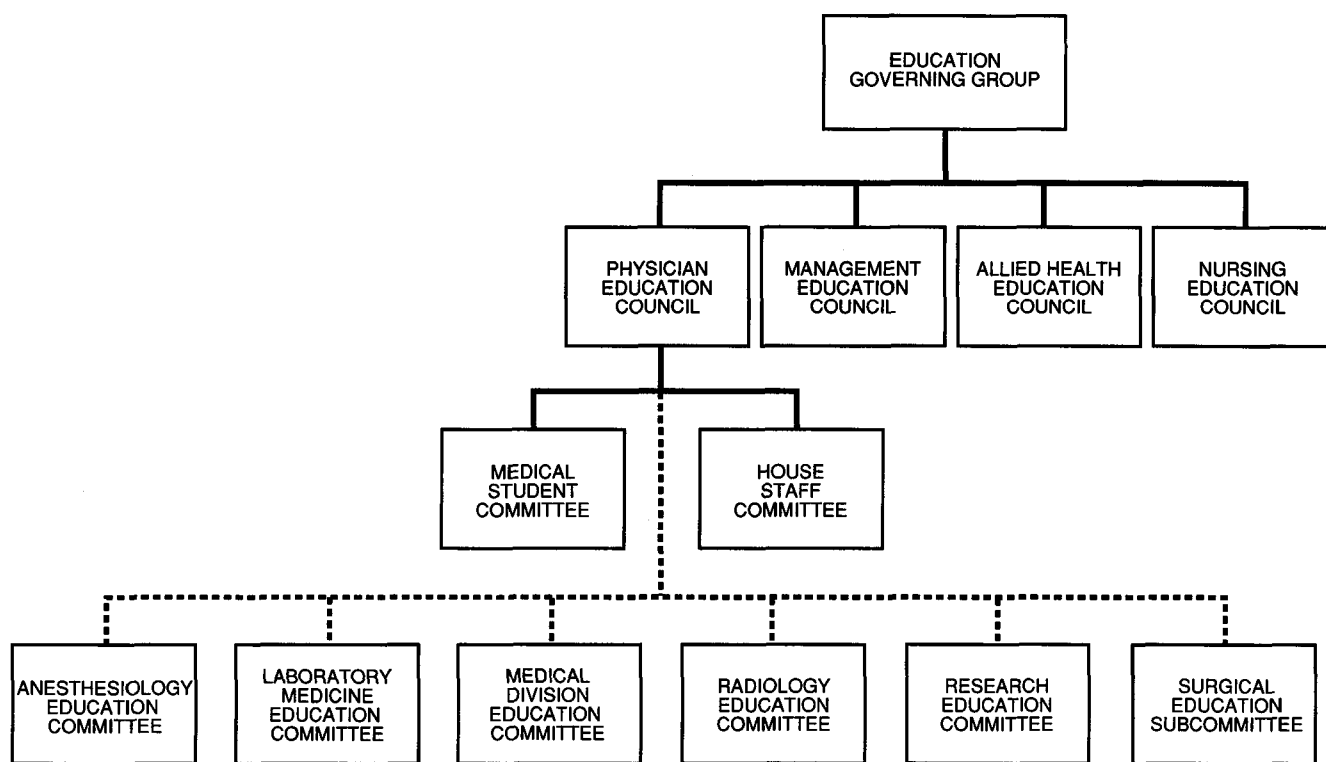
EDUCATION GOVERNING GROUP

PHYSICIAN EDUCATION COUNCIL

MANAGEMENT EDUCATION COUNCIL

ALLIED HEALTH EDUCATION COUNCIL

NURSING EDUCATION COUNCIL

MEDICAL STUDENT COMMITTEE

HOUSE STAFF COMMITTEE

ANESTHESIOLOGY EDUCATION COMMITTEE

LABORATORY MEDICINE EDUCATION COMMITTEE

MEDICAL DIVISION EDUCATION COMMITTEE

RADIOLOGY EDUCATION COMMITTEE

RESEARCH EDUCATION COMMITTEE

SURGICAL EDUCATION SUBCOMMITTEE